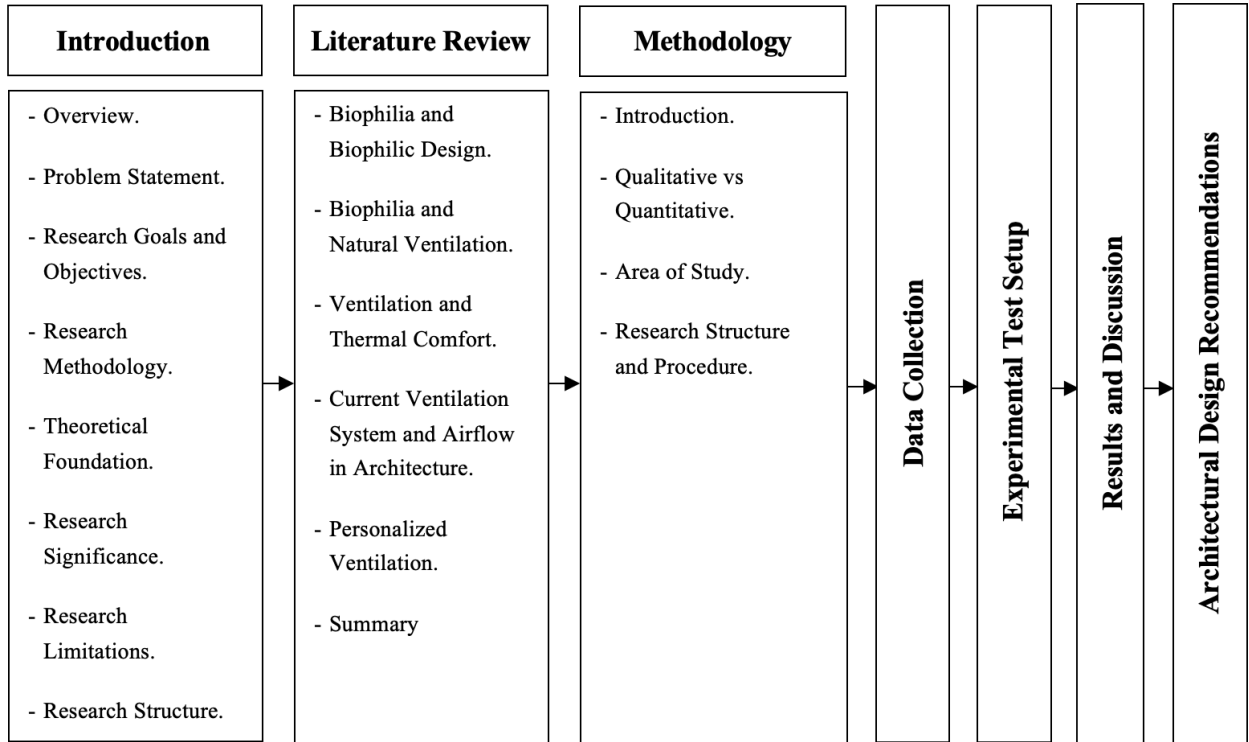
Introduction

- Overview.
- Problem Statement.
- Research Goals and Objectives.
- Research Methodology.
- Theoretical Foundation.
- Research Significance.
- Research Limitations.
- Research Structure.

Literature Review

- Biophilia and Biophilic Design.
- Biophilia and Natural Ventilation.
- Ventilation and Thermal Comfort.
- Current Ventilation System and Airflow in Architecture.
- Personalized Ventilation.
- Summary

Methodology

- Introduction.
- Qualitative vs Quantitative.
- Area of Study.
- Research Structure and Procedure.

Data Collection

Experimental Test Setup

Results and Discussion

Architectural Design Recommendations